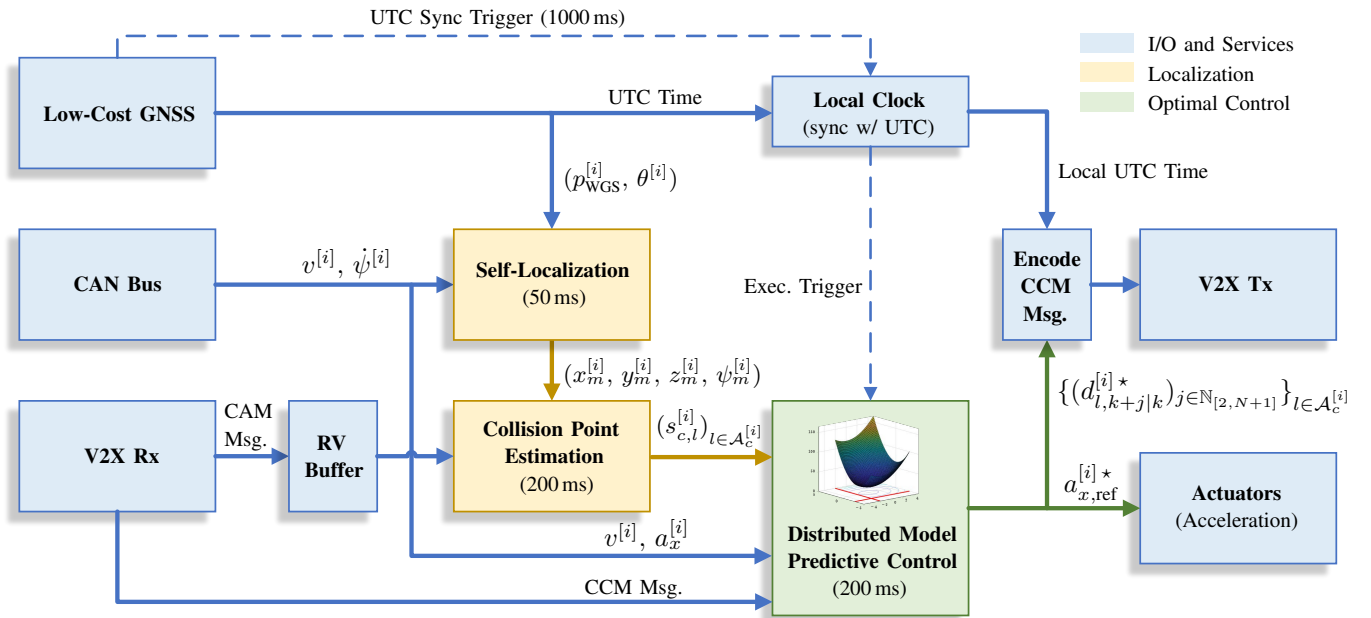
UTC Sync Trigger (1000 ms)

I/O and Services
Localization
Optimal Control

Low-Cost GNSS

UTC Time

Local Clock
(sync w/ UTC)

Local UTC Time

$(p^{[i]}_{\mathrm{WGS}},\ \theta^{[i]})$

CAN Bus

$v^{[i]},\ \dot{\psi}^{[i]}$

Self-Localization
(50 ms)

Exec. Trigger

Encode CCM Msg.

V2X Tx

$(x^{[i]}_m,\ y^{[i]}_m,\ z^{[i]}_m,\ \psi^{[i]}_m)$

$\{(d^{[i]\star}_{l,k+j|k})_{j\in\mathbb{N}_{[2,N+1]}}\}_{l\in\mathcal{A}^{[i]}_c}$

V2X Rx

CAM Msg.

RV Buffer

Collision Point Estimation
(200 ms)

$(s^{[i]}_{c,l})_{l\in\mathcal{A}^{[i]}_c}$

$a^{[i]\star}_{x,\mathrm{ref}}$

Actuators
(Acceleration)

$v^{[i]},\ a^{[i]}_x$

Distributed Model Predictive Control
(200 ms)

CCM Msg.